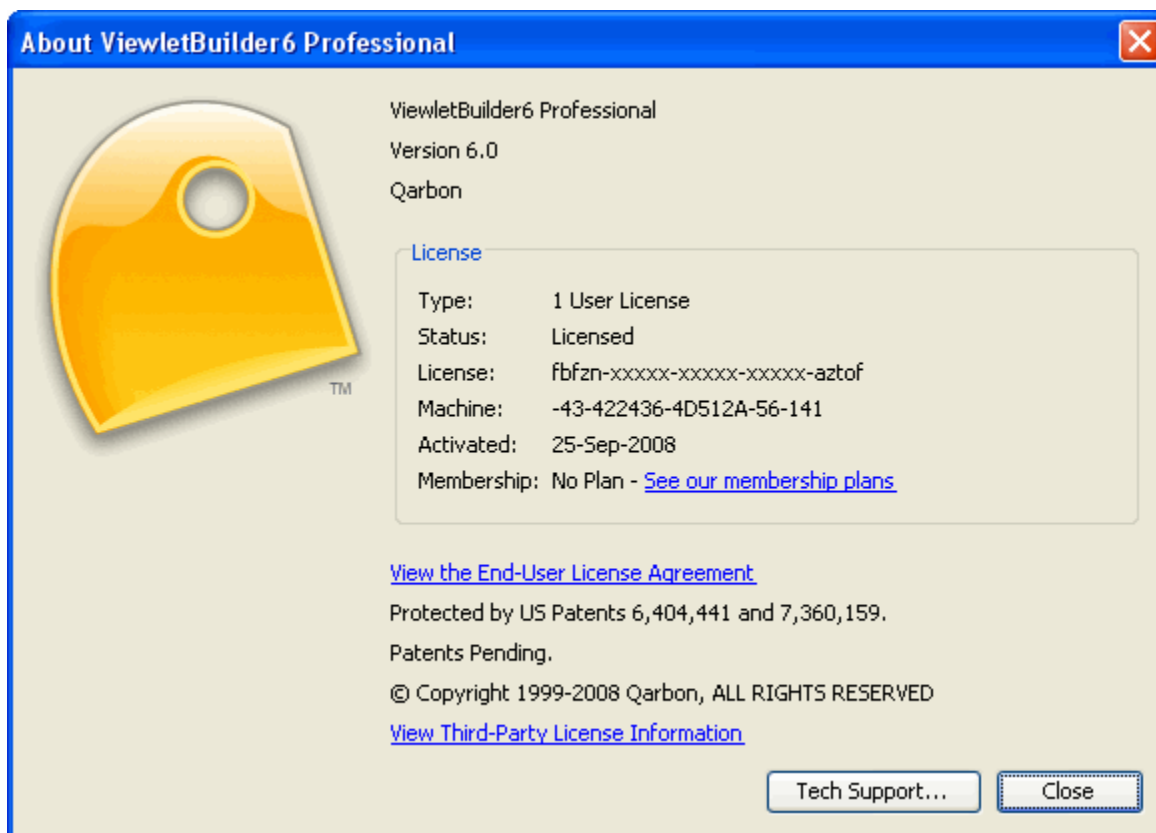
About ViewletBuilder6 Professional

TM

ViewletBuilder6 Professional

Version 6.0

Qarbon

License

| | |
|---|---|
| Type: | 1 User License |
| Status: | Licensed |
| License: | fbfzn-xxxxx-xxxxx-xxxxx-aztof |
| Machine: | -43-422436-4D512A-56-141 |
| Activated: | 25-Sep-2008 |
| Membership: | No Plan - See our membership plans |

View the End-User License Agreement

Protected by US Patents 6,404,441 and 7,360,159.

Patents Pending.

© Copyright 1999-2008 Qarbon, ALL RIGHTS RESERVED

View Third-Party License Information

Tech Support...

Close